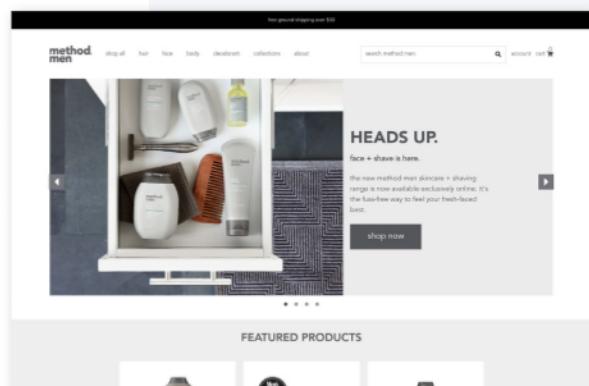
free ground shipping over $30

method men

shop all hair face body deodorant collections about

search method men

account cart

HEADS UP.

face + shave is here.

the new method men skincare + shaving range is now available exclusively online. it's the fuss-free way to feel your fresh-faced best.

shop now

FEATURED PRODUCTS